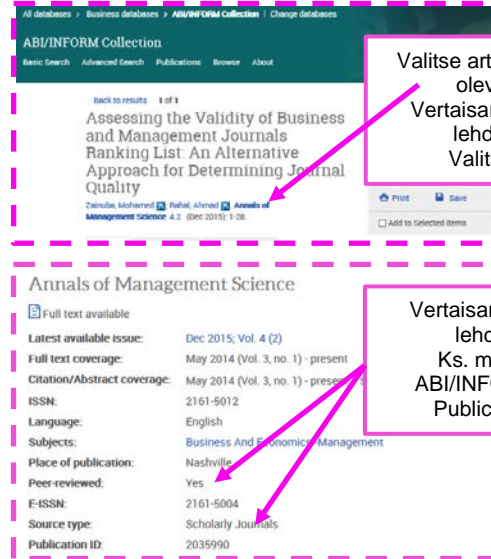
All databases > Business databases > ABI/INFORM Collection | Change databases

ABI/INFORM Collection

Basic Search Advanced Search Publications Browse About

Back to results 1 of 1

Assessing the Validity of Business and Management Journals Ranking List: An Alternative Approach for Determining Journal Quality

Zainuba, Mohamed; Rahal, Ahmad. Annals of Management Science 4.2 (Dec 2015): 1-28.

Print Save

Add to Selected items

Valitse art
olev
Vertaisar
lehd
Valit

Annals of Management Science

Full text available

| | |
|---|---|
| Latest available issue: | Dec 2015; Vol. 4 (2) |
| Full text coverage: | May 2014 (Vol. 3, no. 1) - present |
| Citation/Abstract coverage: | May 2014 (Vol. 3, no. 1) - present |
| ISSN: | 2161-5012 |
| Language: | English |
| Subjects: | Business And Economics--Management |
| Place of publication: | Nashville |
| Peer-reviewed: | Yes |
| E-ISSN: | 2161-5004 |
| Source type: | Scholarly Journals |
| Publication ID: | 2035990 |

Vertaisar
lehd
Ks. m
ABI/INF
Public